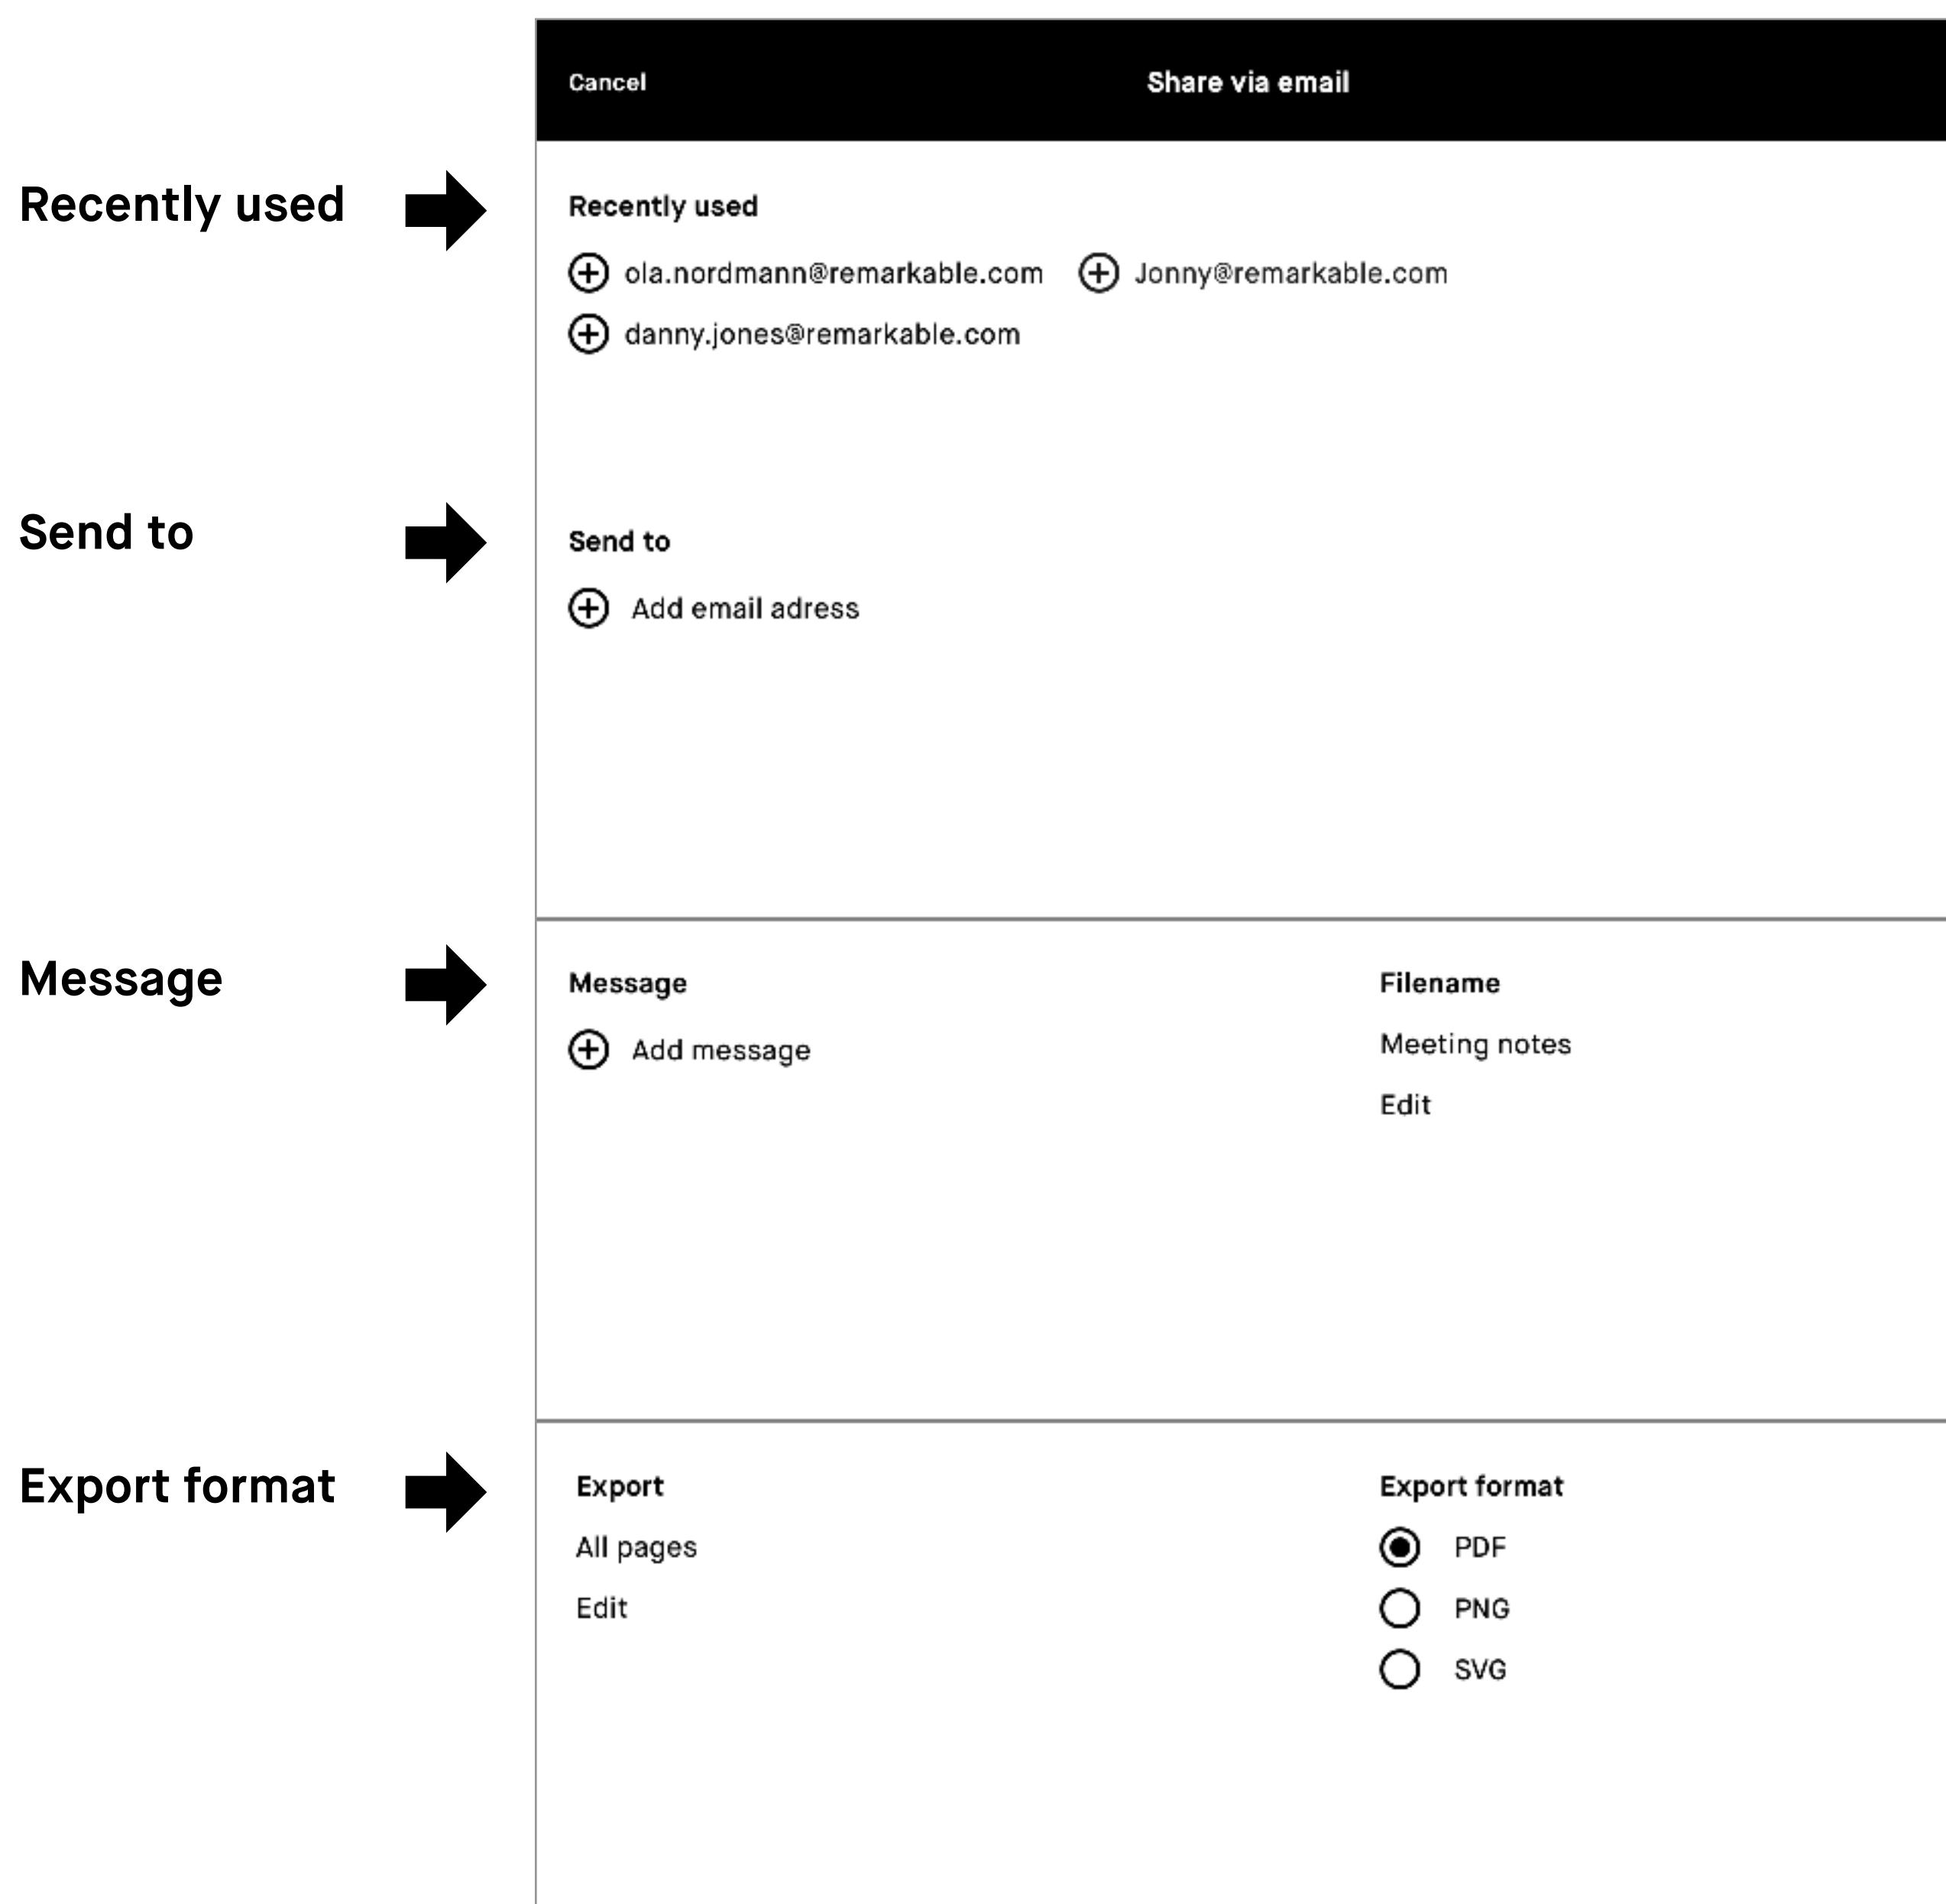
Cancel

Share via email

Recently used

Recently used

ola.nordmann@remarkable.com

Jonny@remarkable.com

danny.jones@remarkable.com

Send to

Send to

Add email adress

Message

Message

Add message

Filename

Meeting notes

Edit

Export format

Export

All pages

Edit

Export format

PDF

PNG

SVG